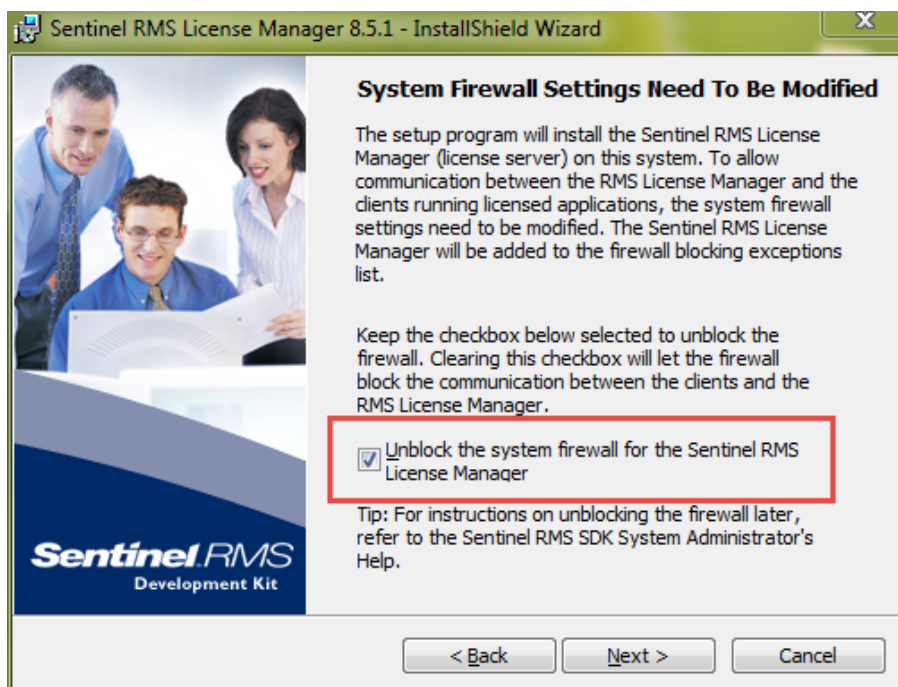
Sentinel RMS License Manager 8.5.1 - InstallShield Wizard

System Firewall Settings Need To Be Modified

The setup program will install the Sentinel RMS License Manager (license server) on this system. To allow communication between the RMS License Manager and the clients running licensed applications, the system firewall settings need to be modified. The Sentinel RMS License Manager will be added to the firewall blocking exceptions list.

Keep the checkbox below selected to unblock the firewall. Clearing this checkbox will let the firewall block the communication between the clients and the RMS License Manager.

Unblock the system firewall for the Sentinel RMS License Manager

Tip: For instructions on unblocking the firewall later, refer to the Sentinel RMS SDK System Administrator's Help.

Sentinel RMS
Development Kit

< Back
Next >
Cancel